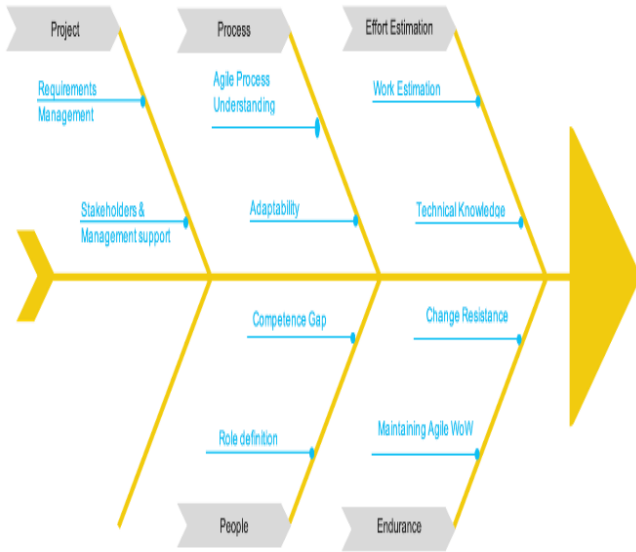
Project

Process

Effort Estimation

Requirements Management

Agile Process Understanding

Work Estimation

Stakeholders & Management support

Adaptability

Technical Knowledge

Competence Gap

Change Resistance

Role definition

Maintaining Agile WoW

People

Endurance